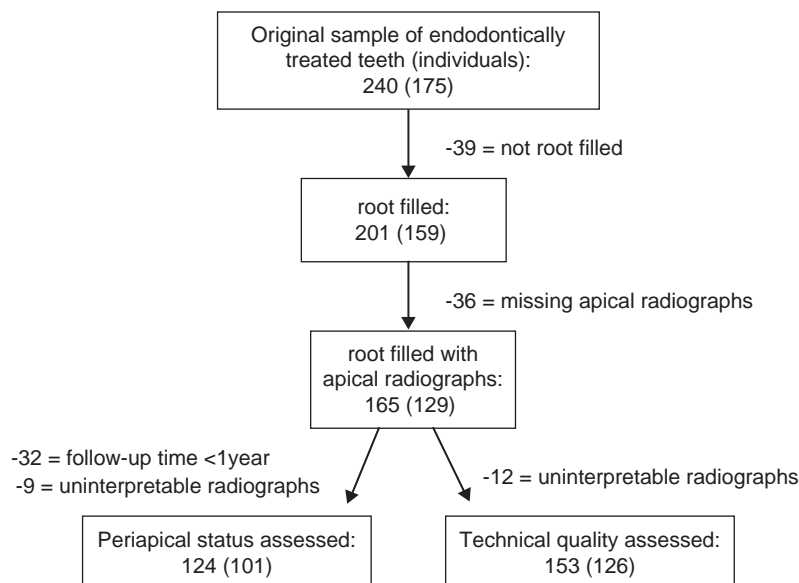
Original sample of endodontically treated teeth (individuals):
240 (175)

-39 = not root filled

root filled:
201 (159)

-36 = missing apical radiographs

root filled with apical radiographs:
165 (129)

-32 = follow-up time <1year
-9 = uninterpretable radiographs

-12 = uninterpretable radiographs

Periapical status assessed:
124 (101)

Technical quality assessed:
153 (126)